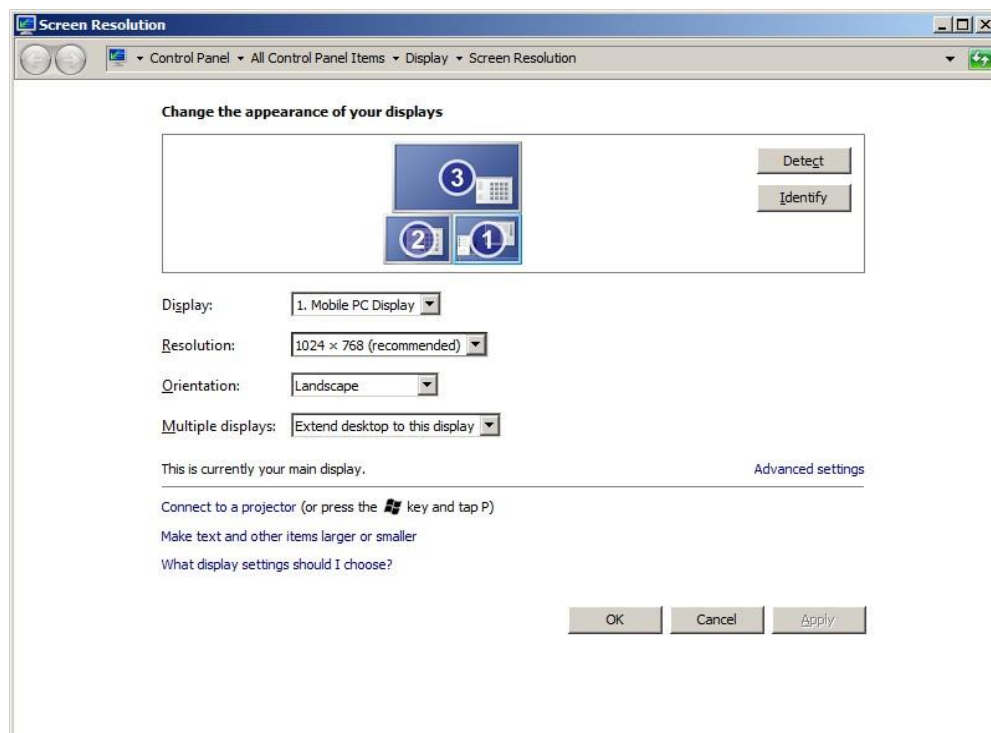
Screen Resolution

Control Panel ▸ All Control Panel Items ▸ Display ▸ Screen Resolution

Change the appearance of your displays

3

2

1

Detect

Identify

Display: 1. Mobile PC Display

Resolution: 1024 × 768 (recommended)

Orientation: Landscape

Multiple displays: Extend desktop to this display

This is currently your main display.

Advanced settings

Connect to a projector (or press the key and tap P)

Make text and other items larger or smaller

What display settings should I choose?

OK

Cancel

Apply